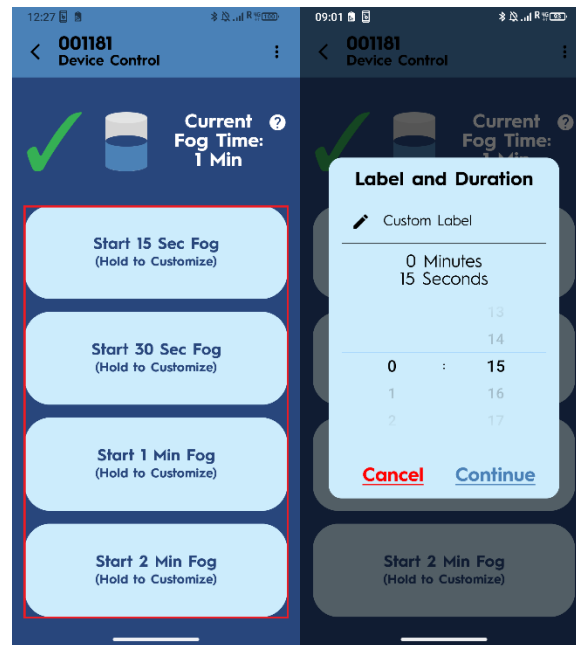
12:27

001181
Device Control

Current Fog Time: 1 Min

Start 15 Sec Fog
(Hold to Customize)

Start 30 Sec Fog
(Hold to Customize)

Start 1 Min Fog
(Hold to Customize)

Start 2 Min Fog
(Hold to Customize)

09:01

001181
Device Control

Current Fog Time: 1 Min

Label and Duration

Custom Label

0 Minutes
15 Seconds

13
14
0 : 15
1 16
2 17

Cancel
Continue

Start 2 Min Fog
(Hold to Customize)